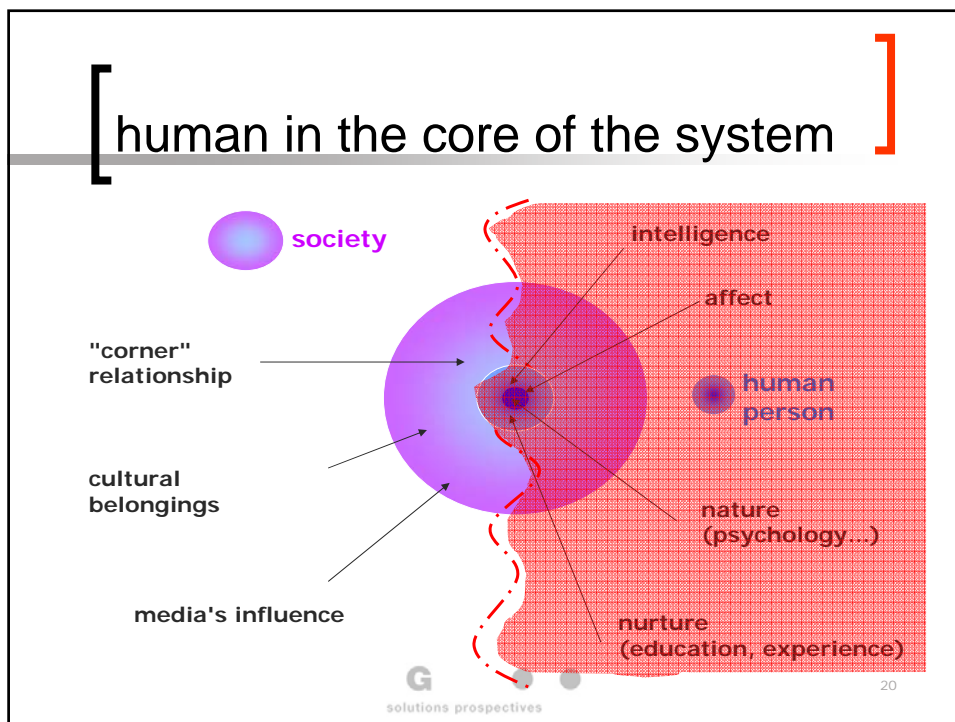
human in the core of the system

society

intelligence

affect

"corner" relationship

human person

cultural belongings

nature (psychology…)

media's influence

nurture (education, experience)

G

solutions prospectives

20